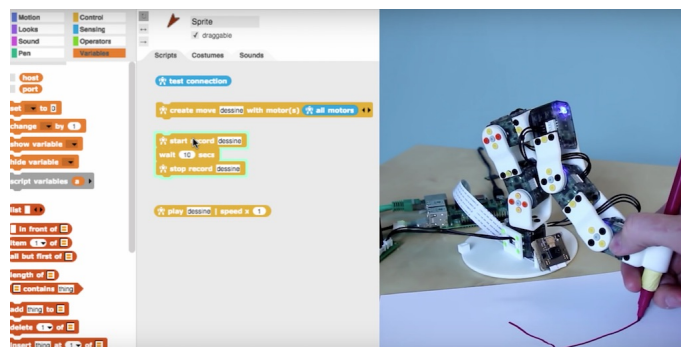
Motion
Looks
Sound
Pen
Control
Sensing
Operators
Variables

Sprite
draggable

Scripts Costumes Sounds

host
port
set to
change by 1
show variable
hide variable
script variables a

list
in front of
item 1 of
all but first of
length of
contains thing
add thing to
delete 1 of
insert thing at 1 of

test connection

create move dessine with motor(s) all motors

start record dessine
wait 10 secs
stop record dessine

play dessine | speed x 1